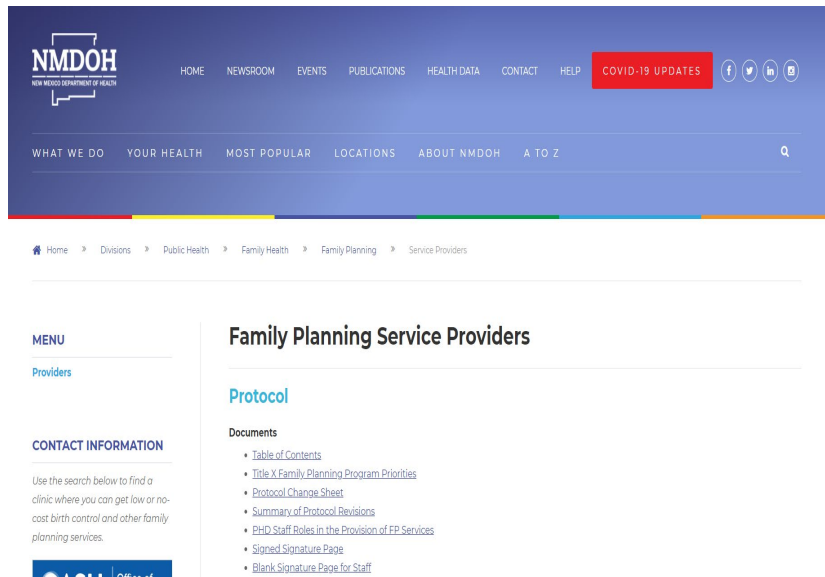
NMDOH
NEW MEXICO DEPARTMENT OF HEALTH

HOME NEWSROOM EVENTS PUBLICATIONS HEALTH DATA CONTACT HELP COVID-19 UPDATES

WHAT WE DO YOUR HEALTH MOST POPULAR LOCATIONS ABOUT NMDOH A TO Z

Home » Divisions » Public Health » Family Health » Family Planning » Service Providers

MENU

Providers

CONTACT INFORMATION

Use the search below to find a clinic where you can get low or no-cost birth control and other family planning services.

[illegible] Office of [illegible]

Family Planning Service Providers

Protocol

Documents

- Table of Contents
- Title X Family Planning Program Priorities
- Protocol Change Sheet
- Summary of Protocol Revisions
- PHD Staff Roles in the Provision of FP Services
- Signed Signature Page
- Blank Signature Page for Staff